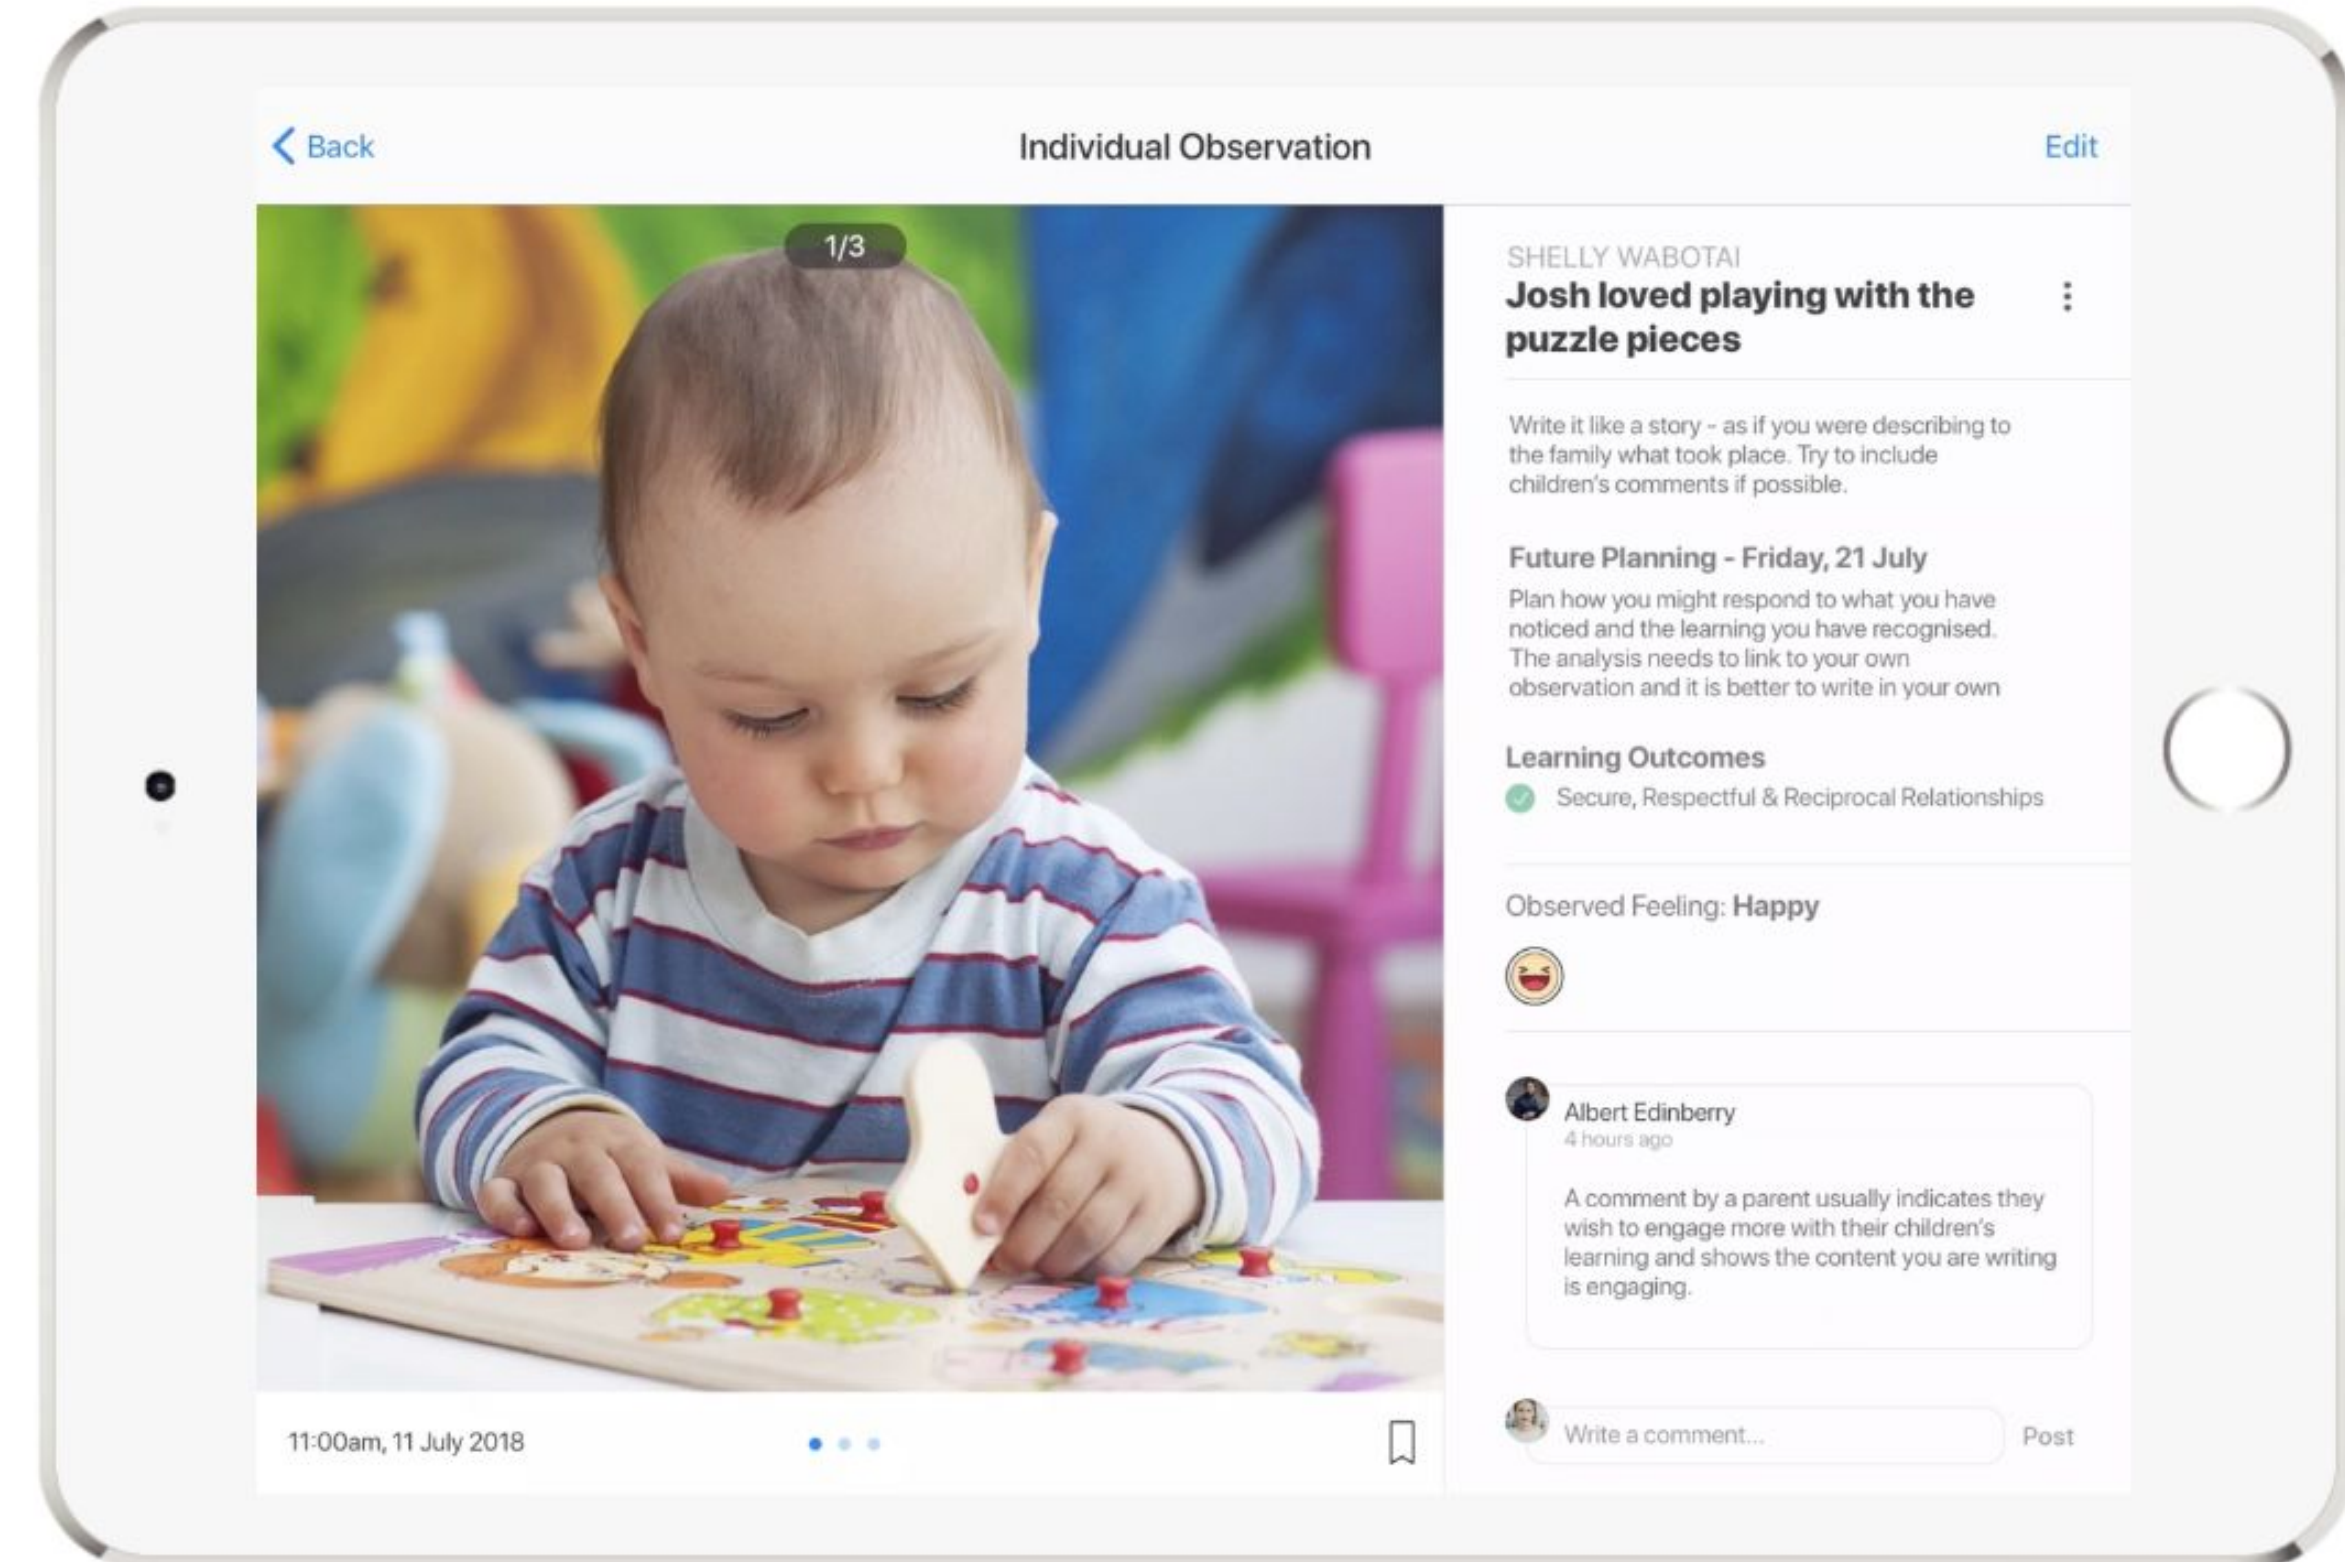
Back

Individual Observation

Edit

1/3

SHELLY WABOTAI

Josh loved playing with the puzzle pieces

Write it like a story - as if you were describing to the family what took place. Try to include children's comments if possible.

Future Planning - Friday, 21 July

Plan how you might respond to what you have noticed and the learning you have recognised. The analysis needs to link to your own observation and it is better to write in your own

Learning Outcomes

Secure, Respectful & Reciprocal Relationships

Observed Feeling: Happy

Albert Edinberry
4 hours ago

A comment by a parent usually indicates they wish to engage more with their children's learning and shows the content you are writing is engaging.

11:00am, 11 July 2018

Write a comment...

Post